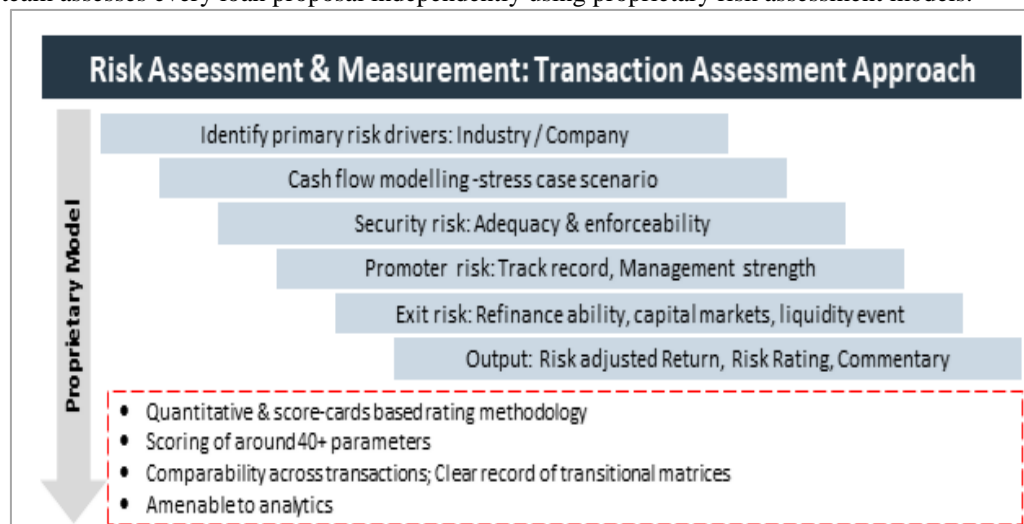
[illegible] assesses every loan proposal independently using proprietary risk assessment models.

Risk Assessment & Measurement: Transaction Assessment Approach

Proprietary Model

Identify primary risk drivers: Industry / Company

Cash flow modelling -stress case scenario

Security risk: Adequacy & enforceability

Promoter risk: Track record, Management strength

Exit risk: Refinance ability, capital markets, liquidity event

Output: Risk adjusted Return, Risk Rating, Commentary

- Quantitative & score-cards based rating methodology
- Scoring of around 40+ parameters
- Comparability across transactions; Clear record of transitional matrices
- Amenable to analytics